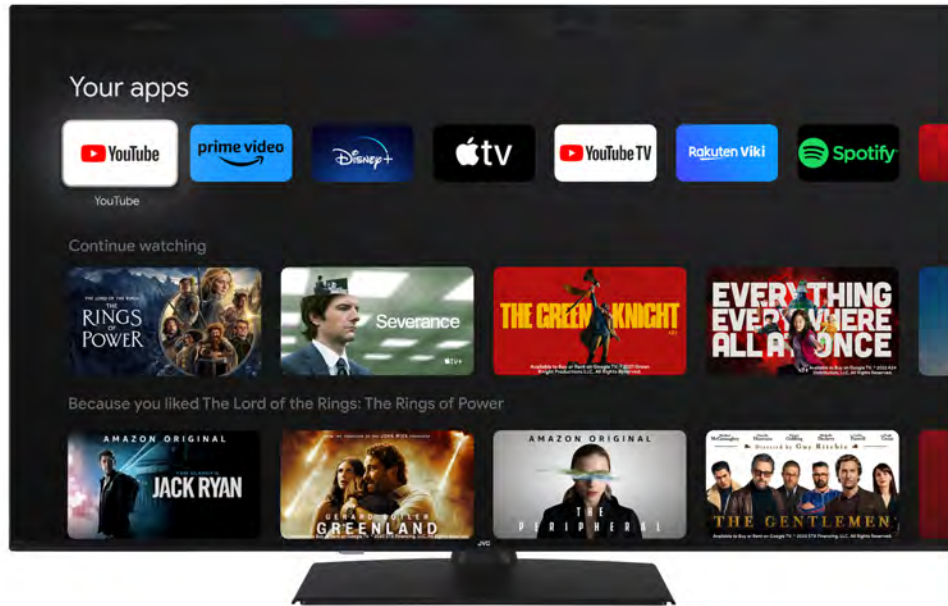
Your apps

YouTube

prime video

Disney+

tv

YouTube TV

Rakuten Viki

Spotify

YouTube

Continue watching

THE LORD OF THE RINGS THE RINGS OF POWER

Severance

tv+

THE GREEN KNIGHT

EVERYTHING EVERYWHERE ALL AT ONCE

Because you liked The Lord of the Rings: The Rings of Power

AMAZON ORIGINAL

JACK RYAN

GERARD BUTLER GREENLAND

AMAZON ORIGINAL

THE PERIPHERAL

Directed by Guy Ritchie

THE GENTLEMEN

JVC